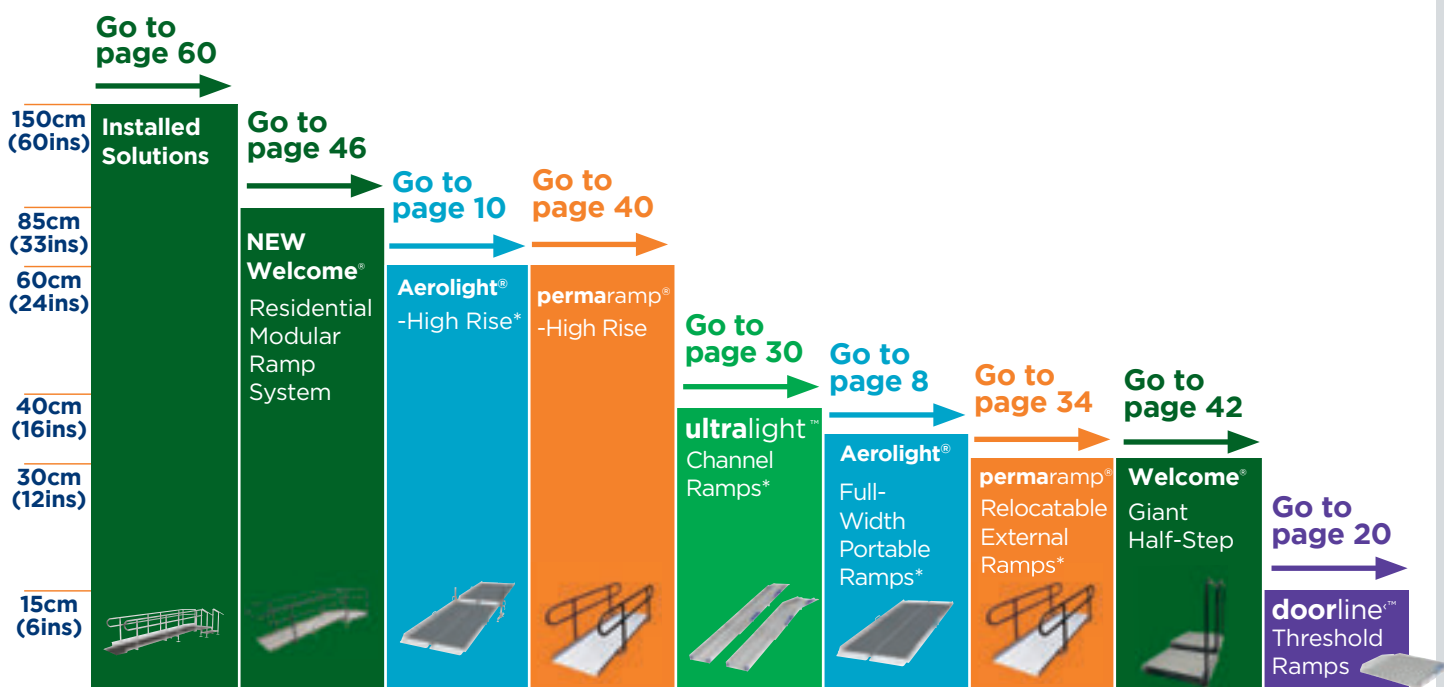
150cm (60ins)

85cm (33ins)

60cm (24ins)

40cm (16ins)

30cm (12ins)

15cm (6ins)

Go to page 60

Installed Solutions

Go to page 46

NEW Welcome® Residential Modular Ramp System

Go to page 10

Aerolight® -High Rise*

Go to page 40

permaramp® -High Rise

Go to page 30

ultralight™ Channel Ramps*

Go to page 8

Aerolight® Full-Width Portable Ramps*

Go to page 34

permaramp® Relocatable External Ramps*

Go to page 42

Welcome® Giant Half-Step

Go to page 20

doorline™ Threshold Ramps